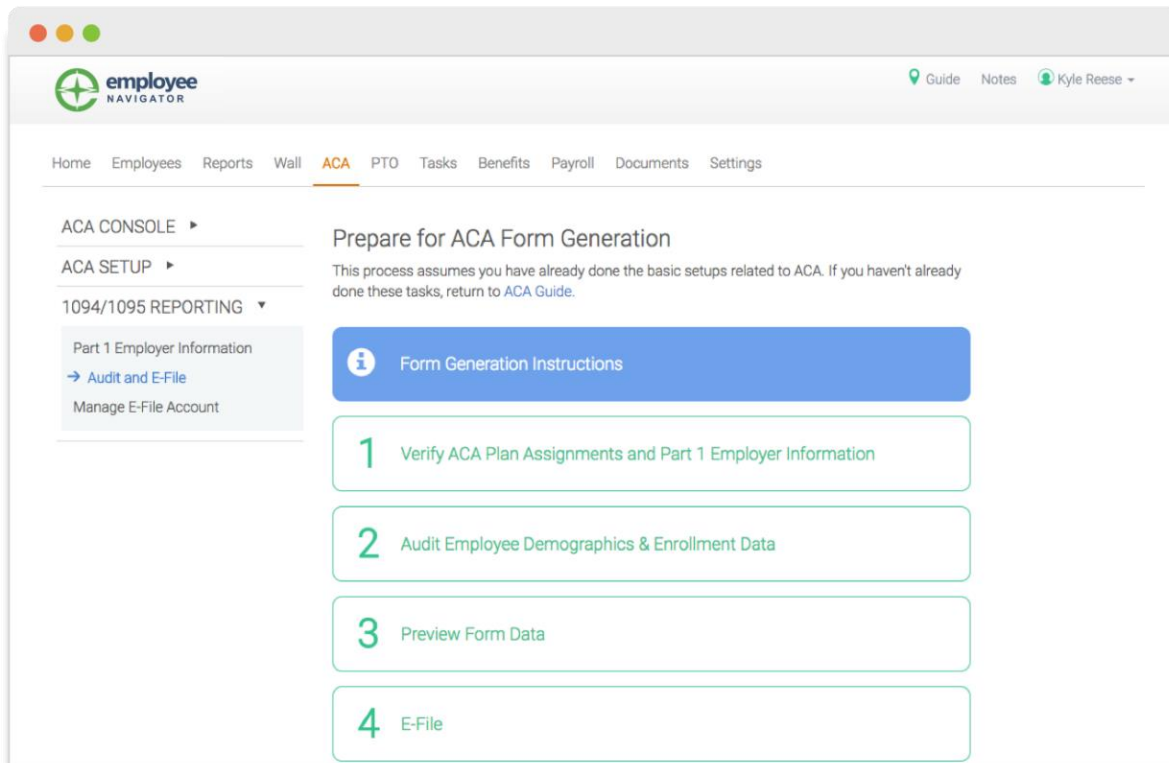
employee NAVIGATOR

Guide Notes Kyle Reese

Home Employees Reports Wall ACA PTO Tasks Benefits Payroll Documents Settings

ACA CONSOLE ▸
ACA SETUP ▸
1094/1095 REPORTING ▾
Part 1 Employer Information
→ Audit and E-File
Manage E-File Account

Prepare for ACA Form Generation

This process assumes you have already done the basic setups related to ACA. If you haven't already done these tasks, return to ACA Guide.

Form Generation Instructions

1 Verify ACA Plan Assignments and Part 1 Employer Information

2 Audit Employee Demographics & Enrollment Data

3 Preview Form Data

4 E-File